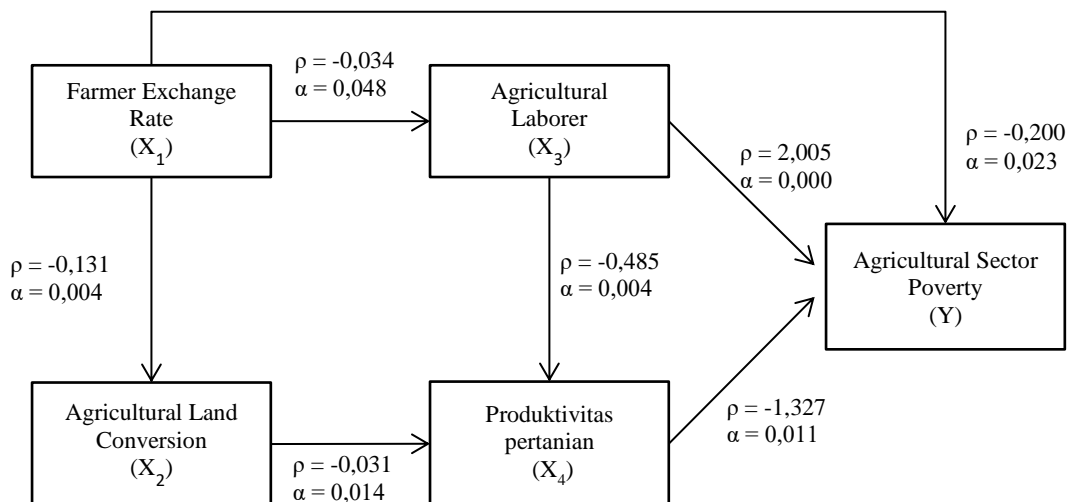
Farmer Exchange Rate
($X_1$)

$\rho$ = -0,034
$\alpha$ = 0,048

Agricultural Laborer
($X_3$)

$\rho$ = -0,200
$\alpha$ = 0,023

$\rho$ = 2,005
$\alpha$ = 0,000

$\rho$ = -0,131
$\alpha$ = 0,004

$\rho$ = -0,485
$\alpha$ = 0,004

Agricultural Sector Poverty
(Y)

Agricultural Land Conversion
($X_2$)

Produktivitas pertanian
($X_4$)

$\rho$ = -1,327
$\alpha$ = 0,011

$\rho$ = -0,031
$\alpha$ = 0,014